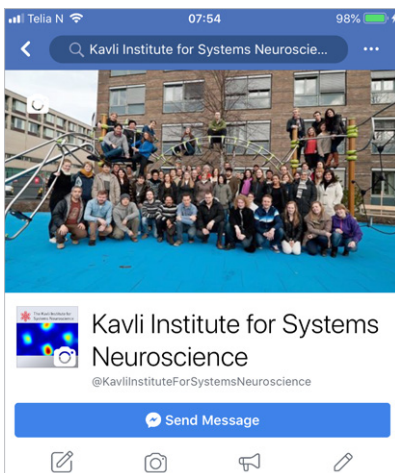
Telia N 07:54 98%

Kavli Institute for Systems Neuroscie...

The Kavli Institute for Systems Neuroscience

Kavli Institute for Systems Neuroscience

@KavliInstituteForSystemsNeuroscience

Send Message